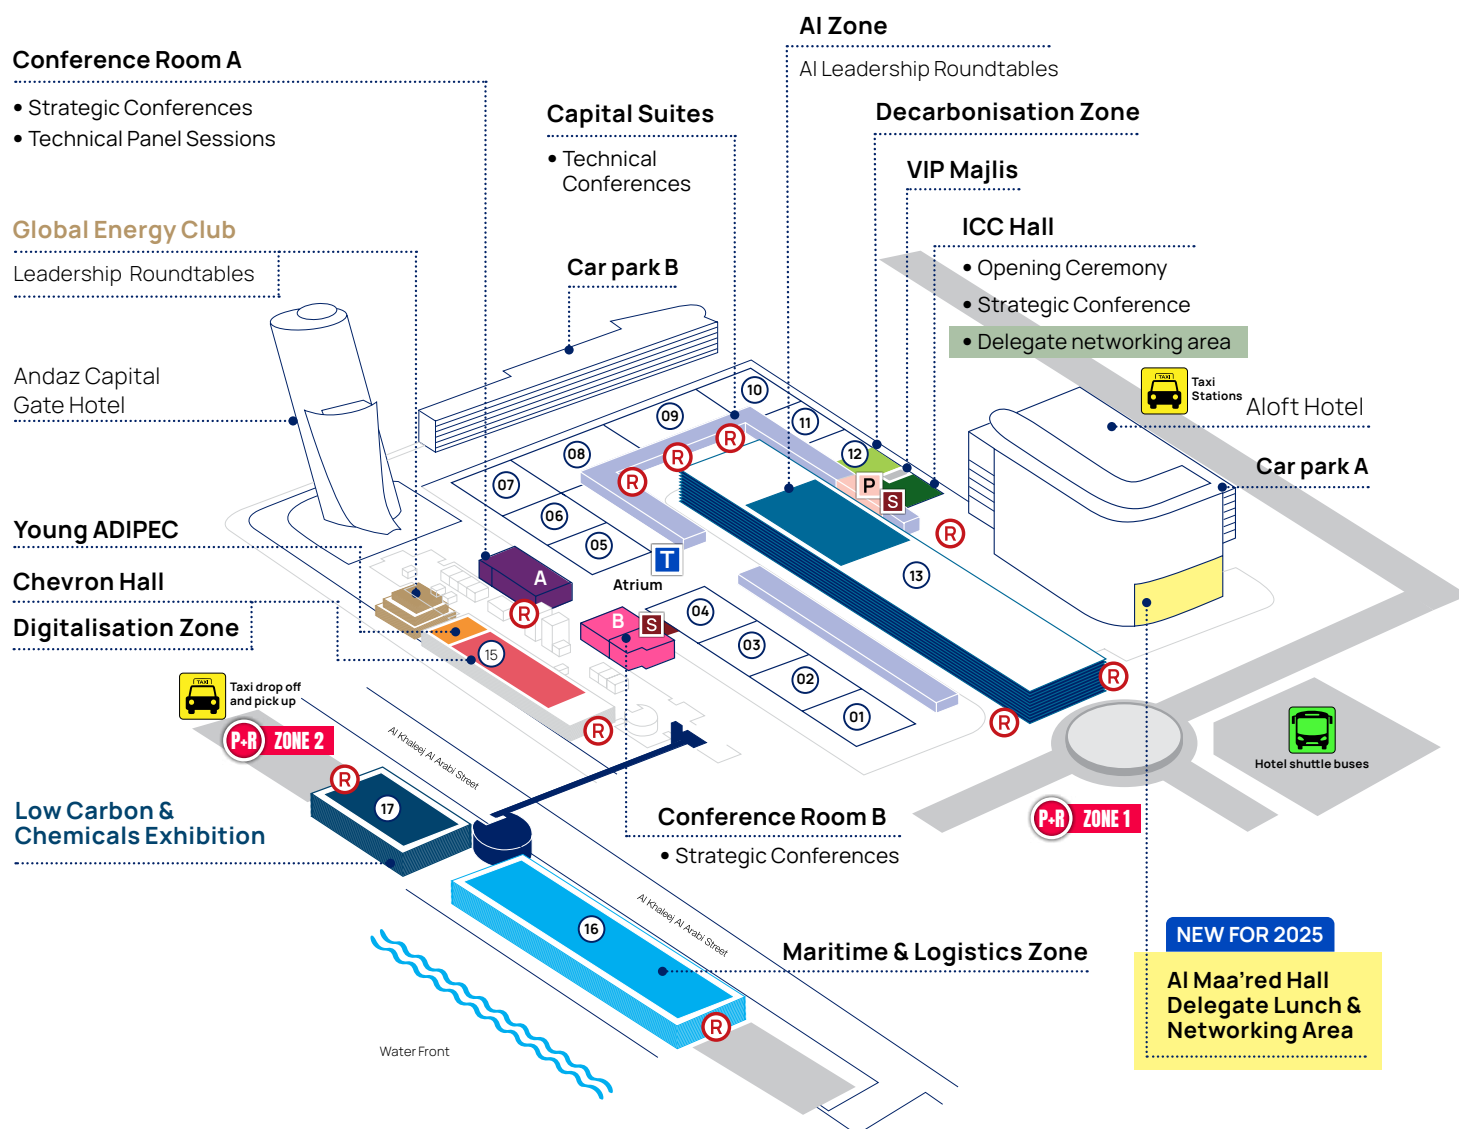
AI Zone

AI Leadership Roundtables

Conference Room A

• Strategic Conferences
• Technical Panel Sessions

Capital Suites

• Technical Conferences

Decarbonisation Zone

VIP Majlis

ICC Hall

• Opening Ceremony
• Strategic Conference
• Delegate networking area

Global Energy Club

Leadership Roundtables

Car park B

Andaz Capital Gate Hotel

TAXI Taxi Stations

Aloft Hotel

Car park A

Young ADIPEC

Chevron Hall

Digitalisation Zone

10 09 11 08 12 07 06 05 13 04 03 02 01 15 17 16

R R R R R R R R R R R

P S S T A B

Atrium

TAXI Taxi drop off and pick up

P+R ZONE 2

Al Khaleej Al Arabi Street

Low Carbon & Chemicals Exhibition

Hotel shuttle buses

P+R ZONE 1

Conference Room B

• Strategic Conferences

Al Khaleej Al Arabi Street

Maritime & Logistics Zone

NEW FOR 2025

Al Maa'red Hall Delegate Lunch & Networking Area

Water Front